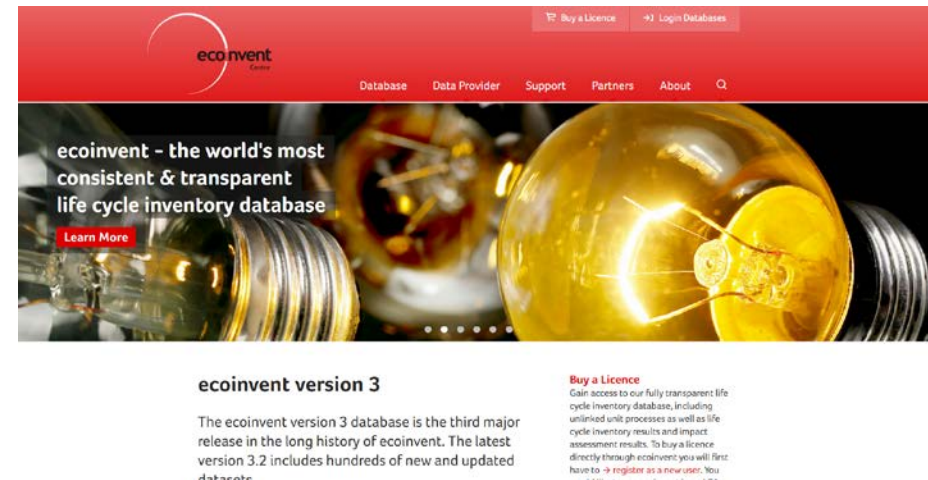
ecoinvent
Centre

Buy a Licence
Login Databases

Database
Data Provider
Support
Partners
About

ecoinvent - the world's most consistent & transparent life cycle inventory database

Learn More

ecoinvent version 3

The ecoinvent version 3 database is the third major release in the long history of ecoinvent. The latest version 3.2 includes hundreds of new and updated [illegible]

Buy a Licence
Gain access to our fully transparent life cycle inventory database, including unlinked unit processes as well as life cycle inventory results and impact assessment results. To buy a licence directly through ecoinvent you will first have to → register as a new user. You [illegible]